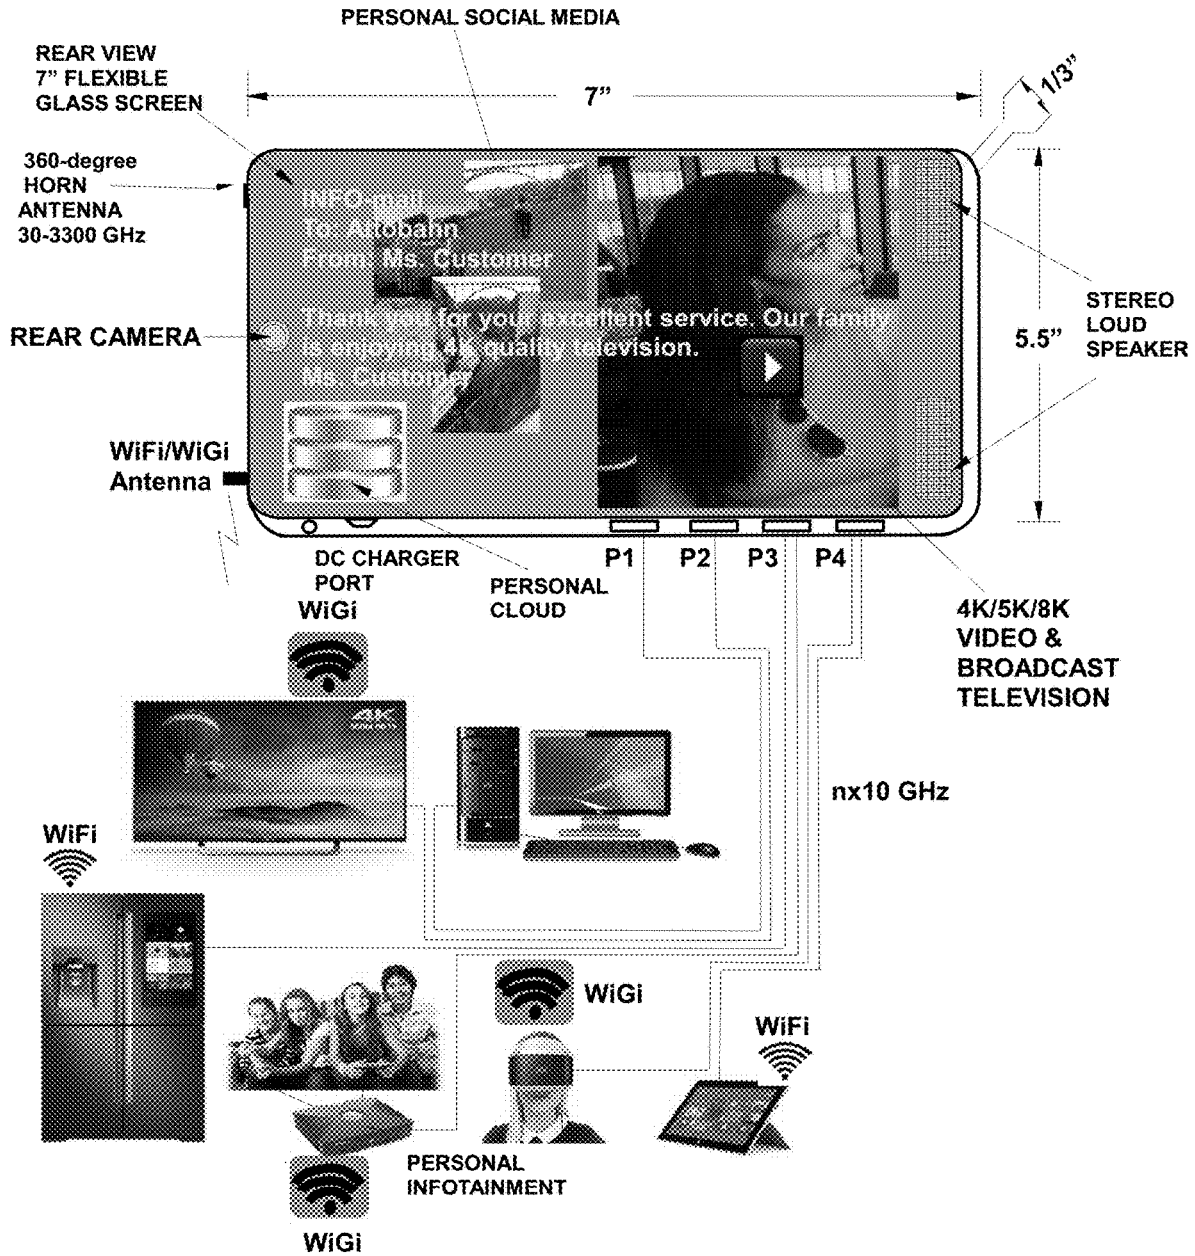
PERSONAL SOCIAL MEDIA

REAR VIEW
7" FLEXIBLE
GLASS SCREEN

7"

1/3"

360-degree
HORN
ANTENNA
30-3300 GHz

INFO-mail
To: Altobahn
From: Ms. Customer

Thank you for your excellent service. Our family is enjoying 4k quality television.
Ms. Customer

REAR CAMERA

STEREO
LOUD
SPEAKER

5.5"

WiFi/WiGi
Antenna

DC CHARGER
PORT

PERSONAL
CLOUD

P1 P2 P3 P4

4K/5K/8K
VIDEO &
BROADCAST
TELEVISION

WiGi

4K

nx10 GHz

WiFi

WiGi

WiFi

PERSONAL
INFOTAINMENT

WiGi